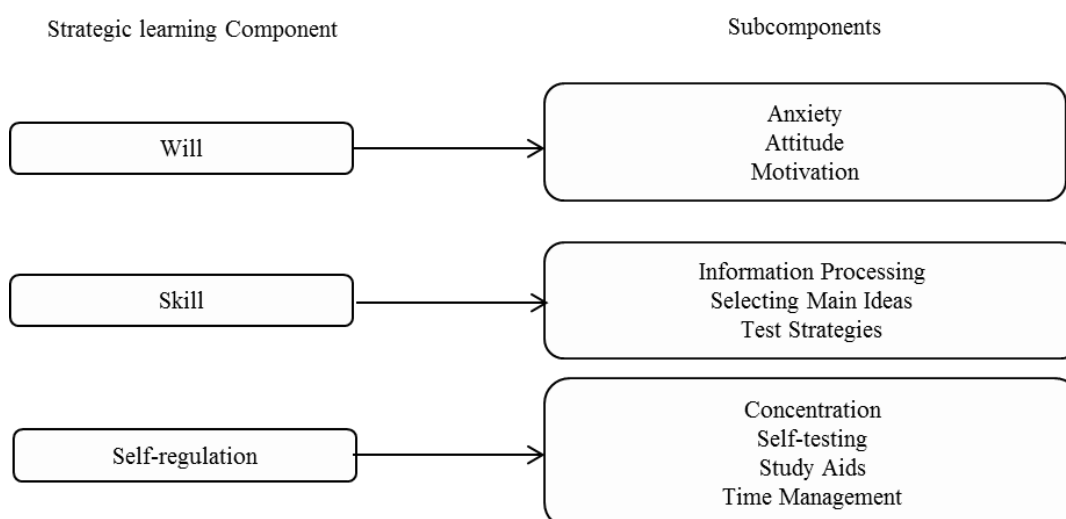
Strategic learning Component

Subcomponents

Will

Anxiety
Attitude
Motivation

Skill

Information Processing
Selecting Main Ideas
Test Strategies

Self-regulation

Concentration
Self-testing
Study Aids
Time Management